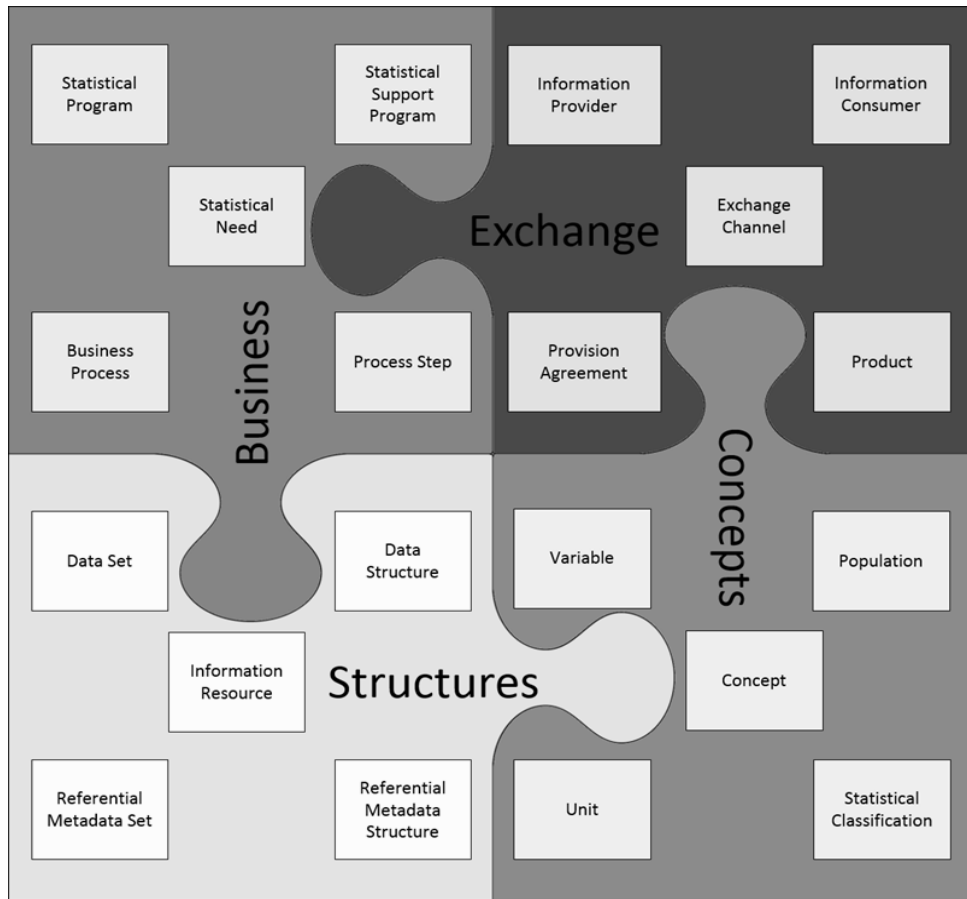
Statistical Program

Statistical Support Program

Information Provider

Information Consumer

Statistical Need

Exchange

Exchange Channel

Business

Business Process

Process Step

Provision Agreement

Product

Concepts

Data Set

Data Structure

Variable

Population

Information Resource

Structures

Concept

Referential Metadata Set

Referential Metadata Structure

Unit

Statistical Classification